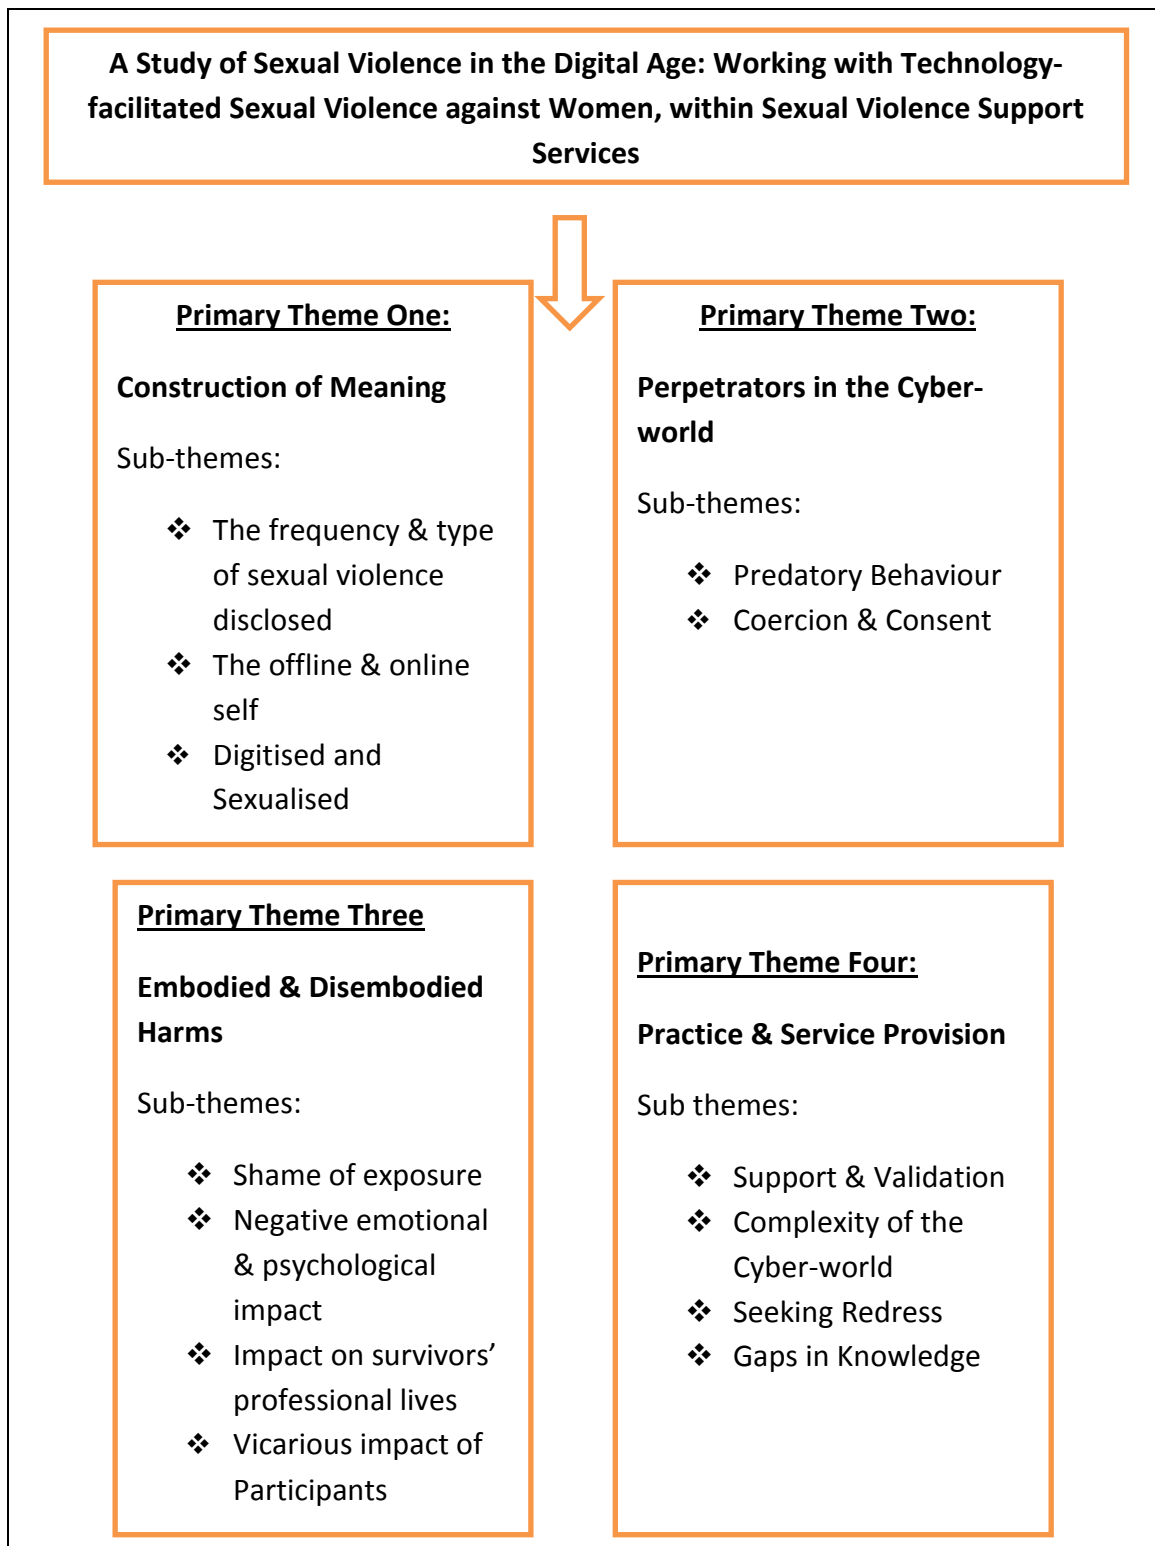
A Study of Sexual Violence in the Digital Age: Working with Technology-facilitated Sexual Violence against Women, within Sexual Violence Support Services

Primary Theme One:

Construction of Meaning

Sub-themes:

❖ The frequency & type of sexual violence disclosed
❖ The offline & online self
❖ Digitised and Sexualised

Primary Theme Two:

Perpetrators in the Cyber-world

Sub-themes:

❖ Predatory Behaviour
❖ Coercion & Consent

Primary Theme Three

Embodied & Disembodied Harms

Sub-themes:

❖ Shame of exposure
❖ Negative emotional & psychological impact
❖ Impact on survivors' professional lives
❖ Vicarious impact of Participants

Primary Theme Four:

Practice & Service Provision

Sub themes:

❖ Support & Validation
❖ Complexity of the Cyber-world
❖ Seeking Redress
❖ Gaps in Knowledge